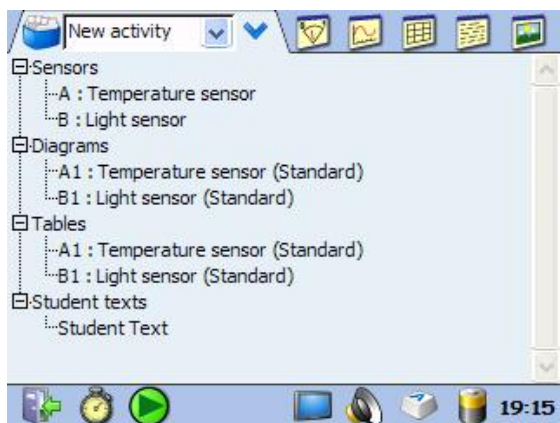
New activity

Sensors
A : Temperature sensor
B : Light sensor
Diagrams
A1 : Temperature sensor (Standard)
B1 : Light sensor (Standard)
Tables
A1 : Temperature sensor (Standard)
B1 : Light sensor (Standard)
Student texts
Student Text

19:15